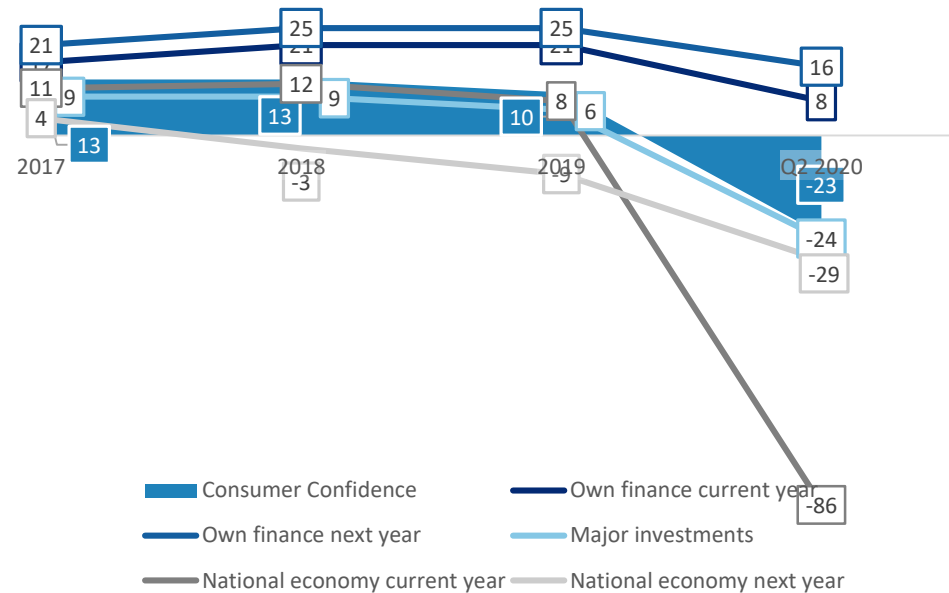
21
25
25
21
21
16
11
9
12
9
8
6
8
4
13
10
13
2017
2018
2019
Q2 2020
-3
-9
-23
-24
-29
-86
Consumer Confidence
Own finance current year
Own finance next year
Major investments
National economy current year
National economy next year